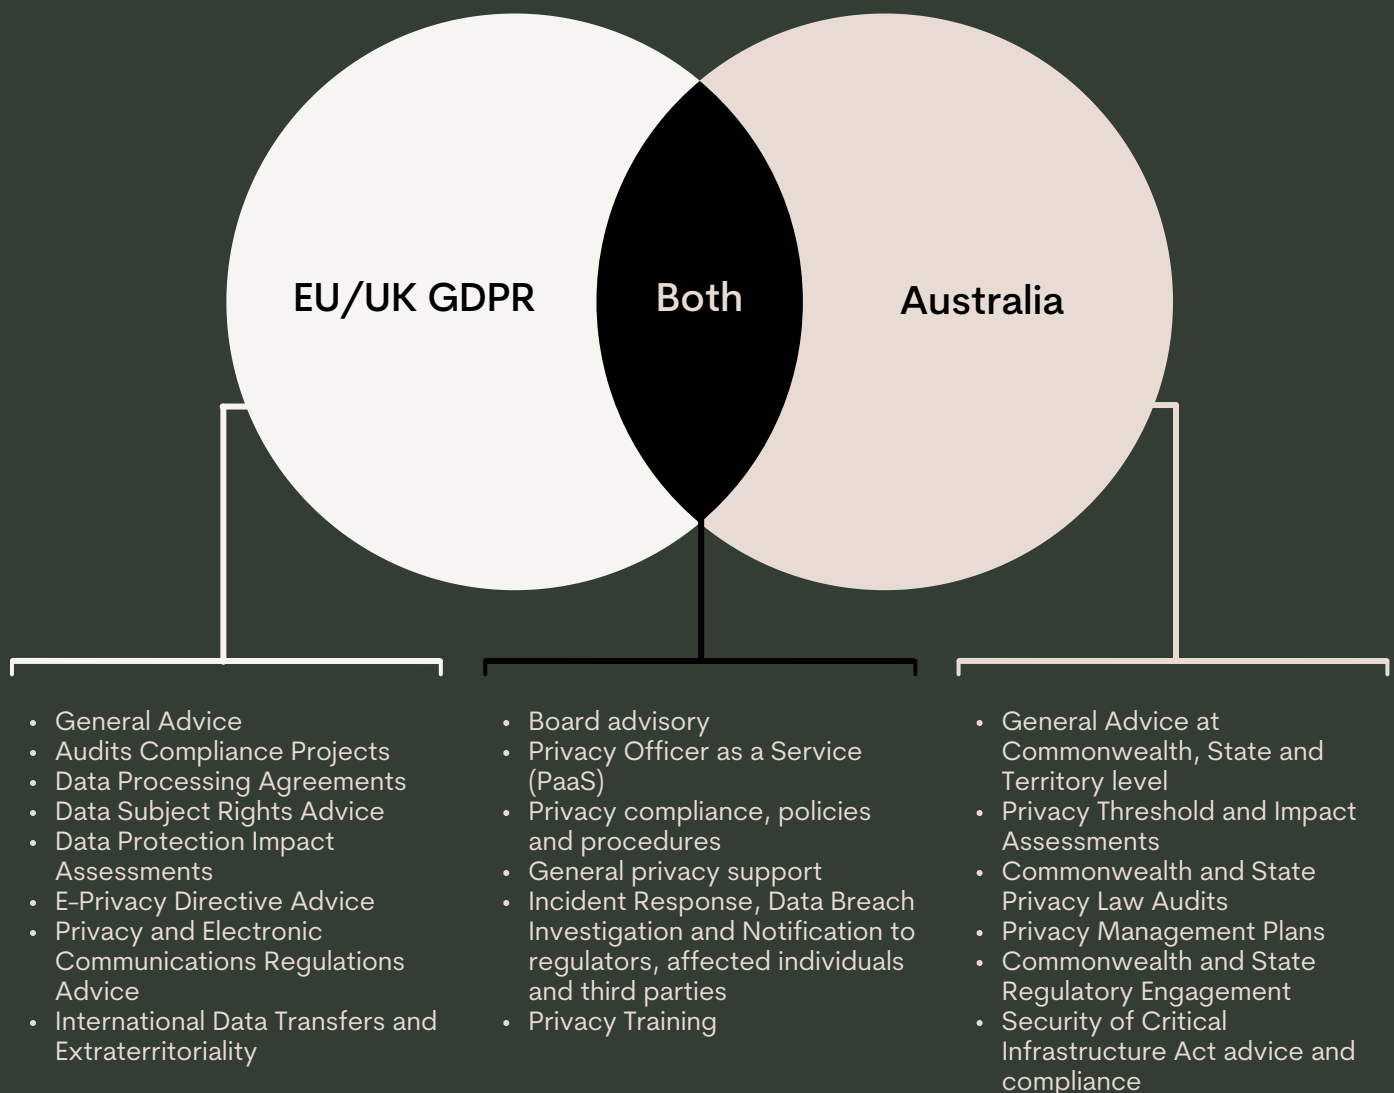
EU/UK GDPR

Both

Australia

- General Advice
- Audits Compliance Projects
- Data Processing Agreements
- Data Subject Rights Advice
- Data Protection Impact Assessments
- E-Privacy Directive Advice
- Privacy and Electronic Communications Regulations Advice
- International Data Transfers and Extraterritoriality

- Board advisory
- Privacy Officer as a Service (PaaS)
- Privacy compliance, policies and procedures
- General privacy support
- Incident Response, Data Breach Investigation and Notification to regulators, affected individuals and third parties
- Privacy Training

- General Advice at Commonwealth, State and Territory level
- Privacy Threshold and Impact Assessments
- Commonwealth and State Privacy Law Audits
- Privacy Management Plans
- Commonwealth and State Regulatory Engagement
- Security of Critical Infrastructure Act advice and compliance